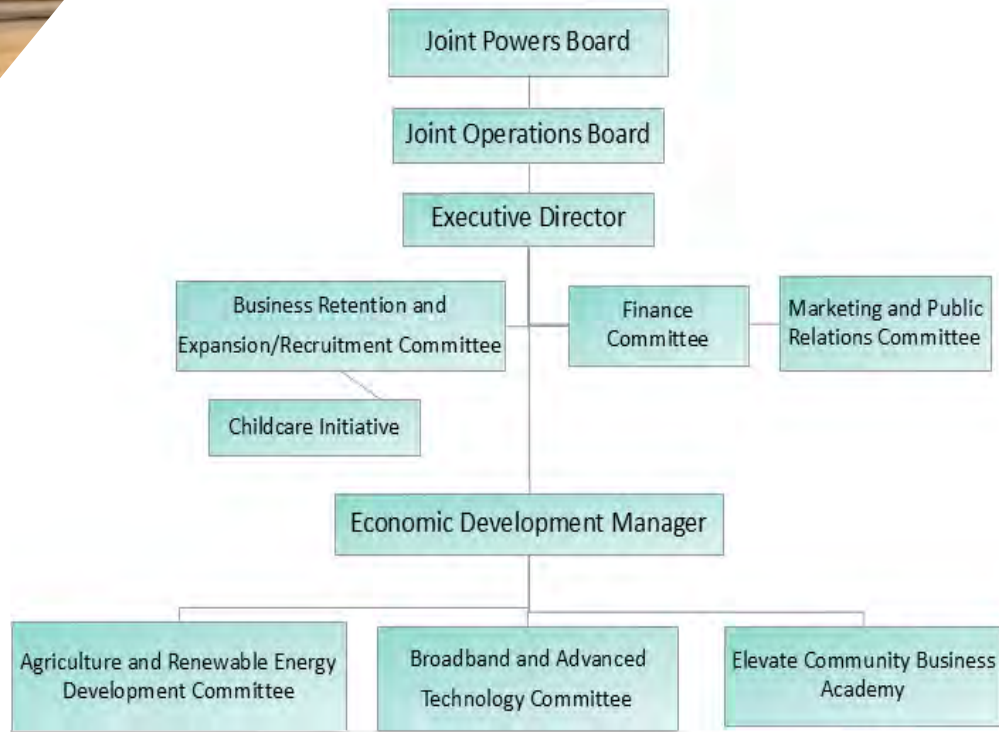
Joint Powers Board

Joint Operations Board

Executive Director

Business Retention and Expansion/Recruitment Committee

Finance Committee

Marketing and Public Relations Committee

Childcare Initiative

Economic Development Manager

Agriculture and Renewable Energy Development Committee

Broadband and Advanced Technology Committee

Elevate Community Business Academy